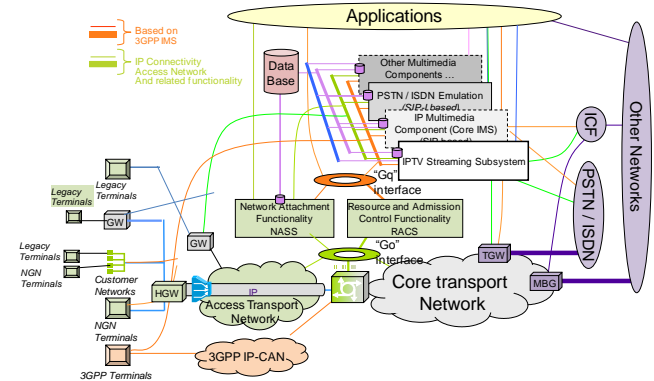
Based on 3GPP IMS

IP Connectivity Access Network And related functionality

Applications

Data Base

Other Multimedia Components …

PSTN / ISDN Emulation (SIP-I based)

IP Multimedia Component (Core IMS) (SIP based)

IPTV Streaming Subsystem

ICF

Other Networks

PSTN / ISDN

"Gq" interface

Network Attachment Functionality NASS

Resource and Admission Control Functionality RACS

"Go" interface

Legacy Terminals

Legacy Terminals

GW

GW

Legacy Terminals

NGN Terminals

Customer Networks

HGW

IP

Access Transport Network

Core transport Network

TGW

MBG

NGN Terminals

3GPP IP-CAN

3GPP Terminals